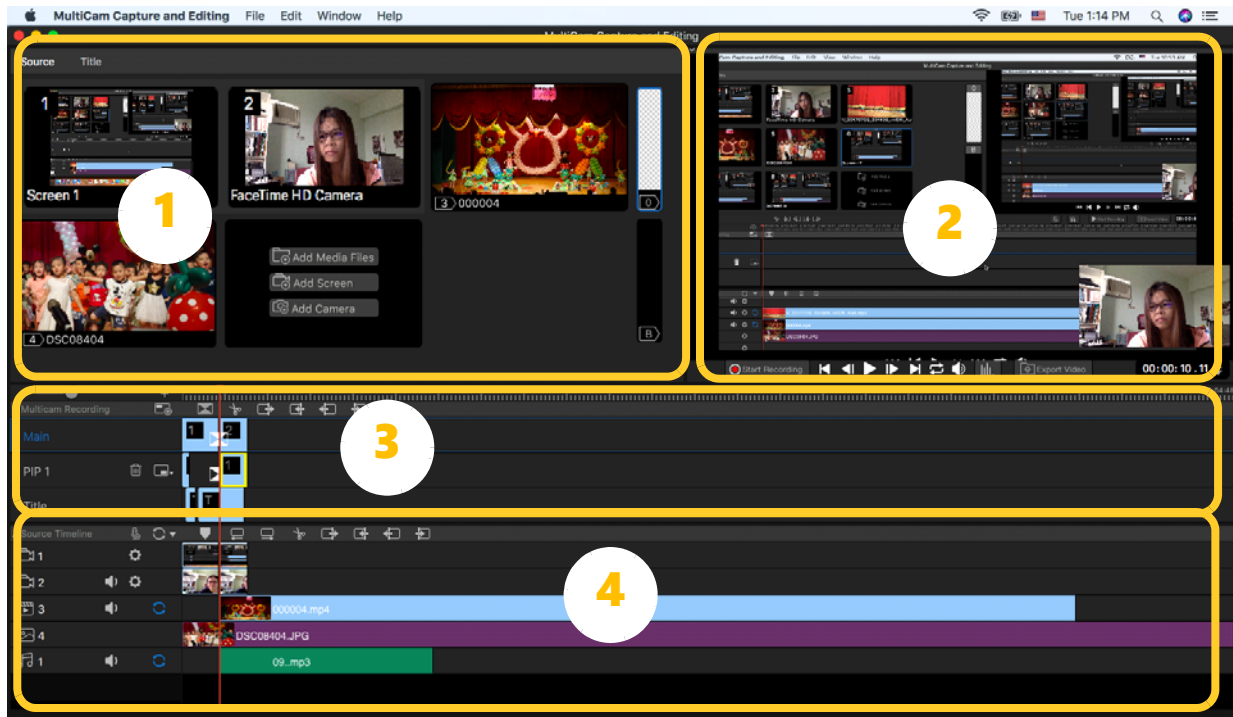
MultiCam Capture and Editing File Edit Window Help

Tue 1:14 PM

MultiCam Capture and Editing

Source Title

1
Screen 1

2
FaceTime HD Camera

3 000004

0

4 DSC08404

Add Media Files
Add Screen
Add Camera

B

1

2

Start Recording

Export Video

00:00:10.11

Multicam Recording

Main

PIP 1

Title

3

Source Timeline

1

2

3

000004.mp4

4

DSC08404.JPG

1

09..mp3

4